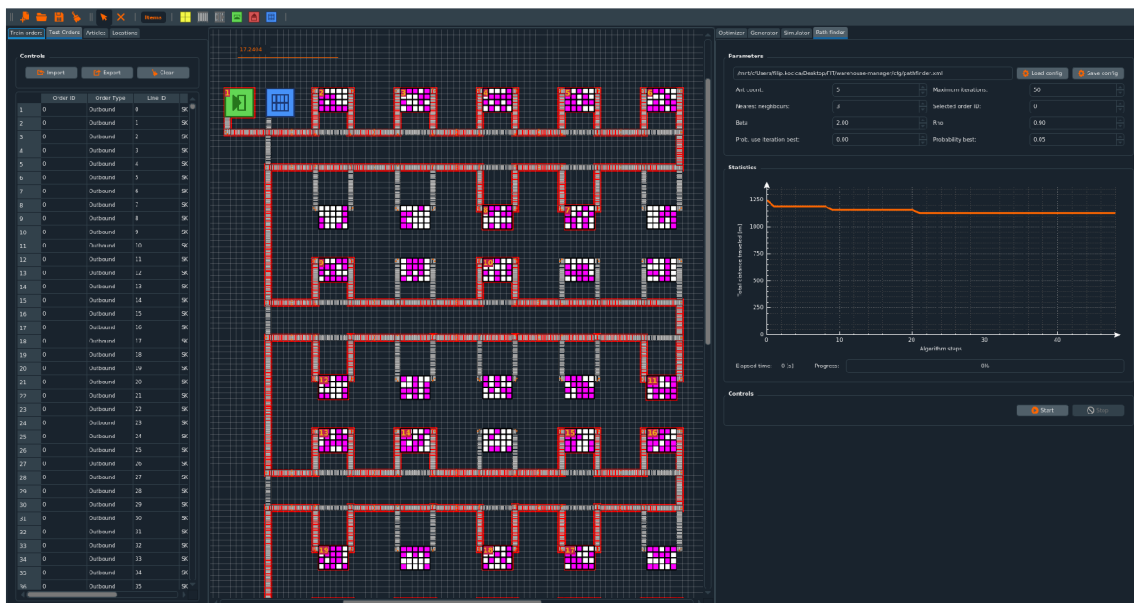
Train orders Test Orders Articles Locations

Controls

Import Export Clear

| | Order ID | Order Type | Line ID | |
|---|---|---|---|---|
| 1 | 0 | Outbound | 0 | SK |
| 2 | 0 | Outbound | 1 | SK |
| 3 | 0 | Outbound | 2 | SK |
| 4 | 0 | Outbound | 3 | SK |
| 5 | 0 | Outbound | 4 | SK |
| 6 | 0 | Outbound | 5 | SK |
| 7 | 0 | Outbound | 6 | SK |
| 8 | 0 | Outbound | 7 | SK |
| 9 | 0 | Outbound | 8 | SK |
| 10 | 0 | Outbound | 9 | SK |
| 11 | 0 | Outbound | 10 | SK |
| 12 | 0 | Outbound | 11 | SK |
| 13 | 0 | Outbound | 12 | SK |
| 14 | 0 | Outbound | 13 | SK |
| 15 | 0 | Outbound | 14 | SK |
| 16 | 0 | Outbound | 15 | SK |
| 17 | 0 | Outbound | 16 | SK |
| 18 | 0 | Outbound | 17 | SK |
| 19 | 0 | Outbound | 18 | SK |
| 20 | 0 | Outbound | 19 | SK |
| 21 | 0 | Outbound | 20 | SK |
| 22 | 0 | Outbound | 21 | SK |
| 23 | 0 | Outbound | 22 | SK |
| 24 | 0 | Outbound | 23 | SK |
| 25 | 0 | Outbound | 24 | SK |
| 26 | 0 | Outbound | 25 | SK |
| 27 | 0 | Outbound | 26 | SK |
| 28 | 0 | Outbound | 27 | SK |
| 29 | 0 | Outbound | 28 | SK |
| 30 | 0 | Outbound | 29 | SK |
| 31 | 0 | Outbound | 30 | SK |
| 32 | 0 | Outbound | 31 | SK |
| 33 | 0 | Outbound | 32 | SK |
| 34 | 0 | Outbound | 33 | SK |
| 35 | 0 | Outbound | 34 | SK |
| 36 | 0 | Outbound | 35 | SK |

17.2404

1 2 3 4 5 6 7 8 9 10 11 12 13 14 15 16 17 18 19

Optimizer Generator Simulator Path finder

Parameters

/mnt/c/Users/filip.kocica/Desktop/IT/warehouse-manage/cfg/pathfinder.xml Load config Save config

Ant count: 5 Maximum iterations: 50
Nearest neighbours: 4 Selected order ID: 0
Beta: 2.00 Rho: 0.90
Prob. use iteration best: 0.00 Probability best: 0.05

Statistics

1250
1000
750
500
250
0
0 10 20 30 40
Total distance travelled [m]
Algorithm steps

Elapsed time: 0 [s] Progress: 0%

Controls

Start Stop